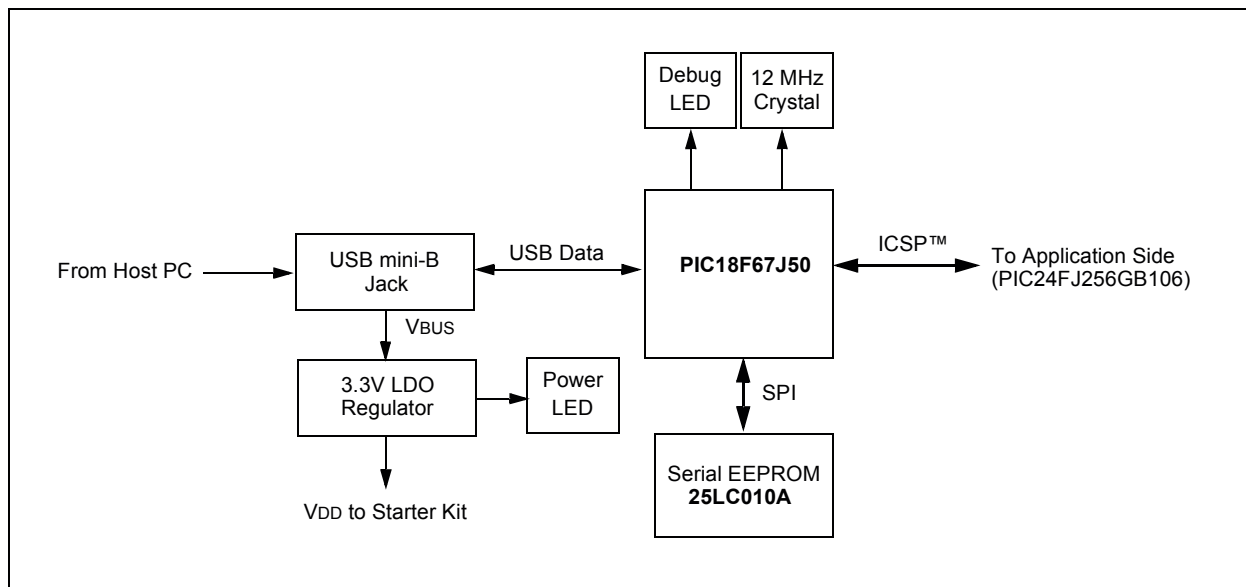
Debug LED

12 MHz Crystal

From Host PC

USB mini-B Jack

USB Data

PIC18F67J50

ICSP™

To Application Side (PIC24FJ256GB106)

VBUS

3.3V LDO Regulator

Power LED

SPI

VDD to Starter Kit

Serial EEPROM **25LC010A**